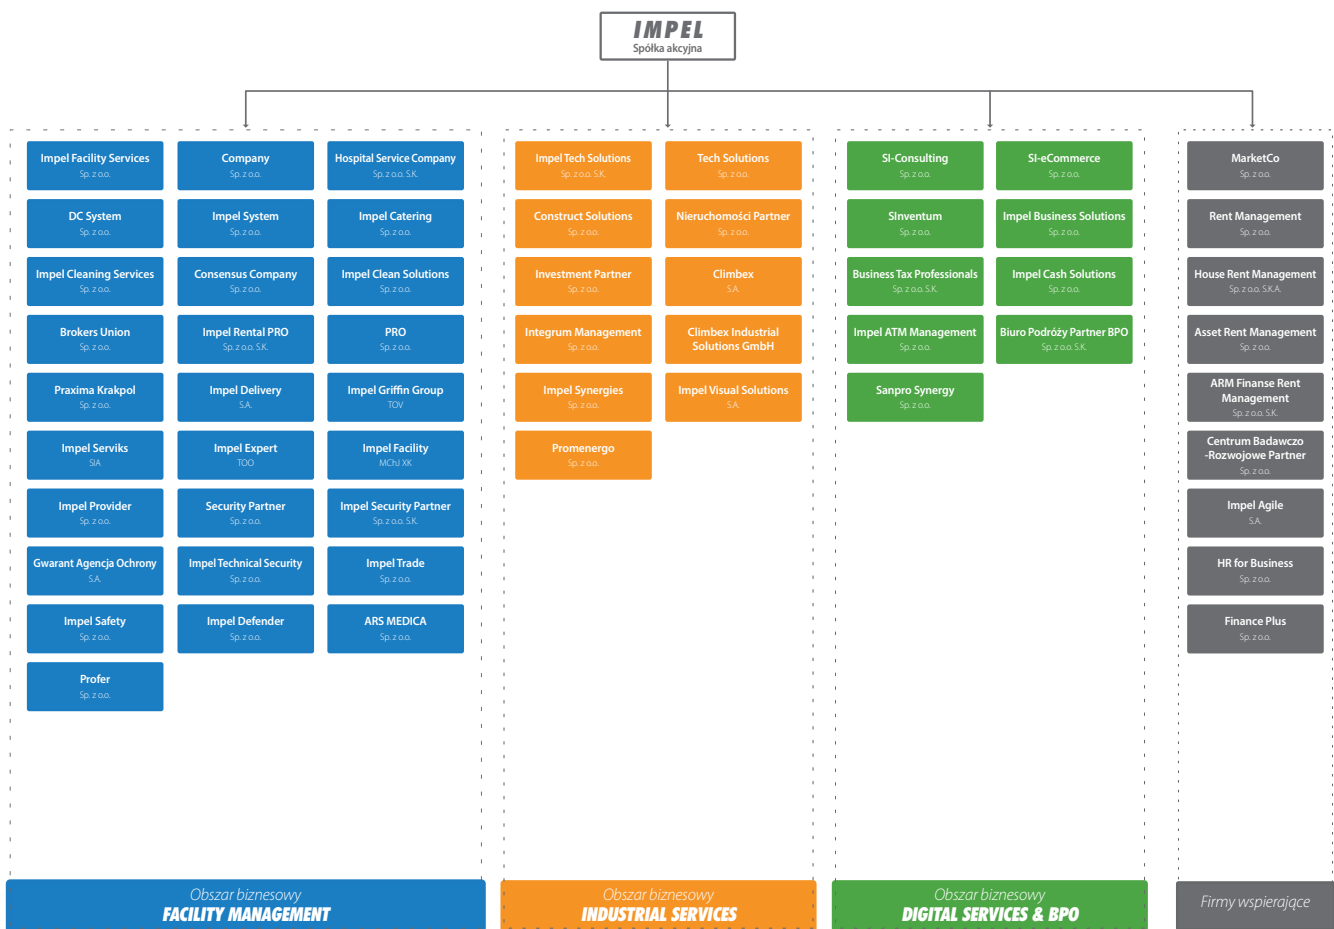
IMPEL
Spółka akcyjna

Impel Facility Services
Sp. z o.o.

Company
Sp. z o.o.

Hospital Service Company
Sp. z o.o. S.K.

DC System
Sp. z o.o.

Impel System
Sp. z o.o.

Impel Catering
Sp. z o.o.

Impel Cleaning Services
Sp. z o.o.

Consensus Company
Sp. z o.o.

Impel Clean Solutions
Sp. z o.o.

Brokers Union
Sp. z o.o.

Impel Rental PRO
Sp. z o.o. S.K.

PRO
Sp. z o.o.

Praxima Krakpol
Sp. z o.o.

Impel Delivery
S.A.

Impel Griffin Group
TOV

Impel Serviks
SIA

Impel Expert
TOO

Impel Facility
MChJ XK

Impel Provider
Sp. z o.o.

Security Partner
Sp. z o.o.

Impel Security Partner
Sp. z o.o. S.K.

Gwarant Agencja Ochrony
S.A.

Impel Technical Security
Sp. z o.o.

Impel Trade
Sp. z o.o.

Impel Safety
Sp. z o.o.

Impel Defender
Sp. z o.o.

ARS MEDICA
Sp. z o.o.

Profer
Sp. z o.o.

Impel Tech Solutions
Sp. z o.o. S.K.

Tech Solutions
Sp. z o.o.

Construct Solutions
Sp. z o.o.

Nieruchomości Partner
Sp. z o.o.

Investment Partner
Sp. z o.o.

Climbex
S.A.

Integrum Management
Sp. z o.o.

Climbex Industrial Solutions GmbH

Impel Synergies
Sp. z o.o.

Impel Visual Solutions
S.A.

Promenergo
Sp. z o.o.

SI-Consulting
Sp. z o.o.

SI-eCommerce
Sp. z o.o.

SInventum
Sp. z o.o.

Impel Business Solutions
Sp. z o.o.

Business Tax Professionals
Sp. z o.o. S.K.

Impel Cash Solutions
Sp. z o.o.

Impel ATM Management
Sp. z o.o.

Biuro Podróży Partner BPO
Sp. z o.o. S.K.

Sanpro Synergy
Sp. z o.o.

MarketCo
Sp. z o.o.

Rent Management
Sp. z o.o.

House Rent Management
Sp. z o.o. S.K.A.

Asset Rent Management
Sp. z o.o.

ARM Finanse Rent Management
Sp. z o.o. S.K.

Centrum Badawczo -Rozwojowe Partner
Sp. z o.o.

Impel Agile
S.A.

HR for Business
Sp. z o.o.

Finance Plus
Sp. z o.o.

Obszar biznesowy
FACILITY MANAGEMENT

Obszar biznesowy
INDUSTRIAL SERVICES

Obszar biznesowy
DIGITAL SERVICES & BPO

Firmy wspierające